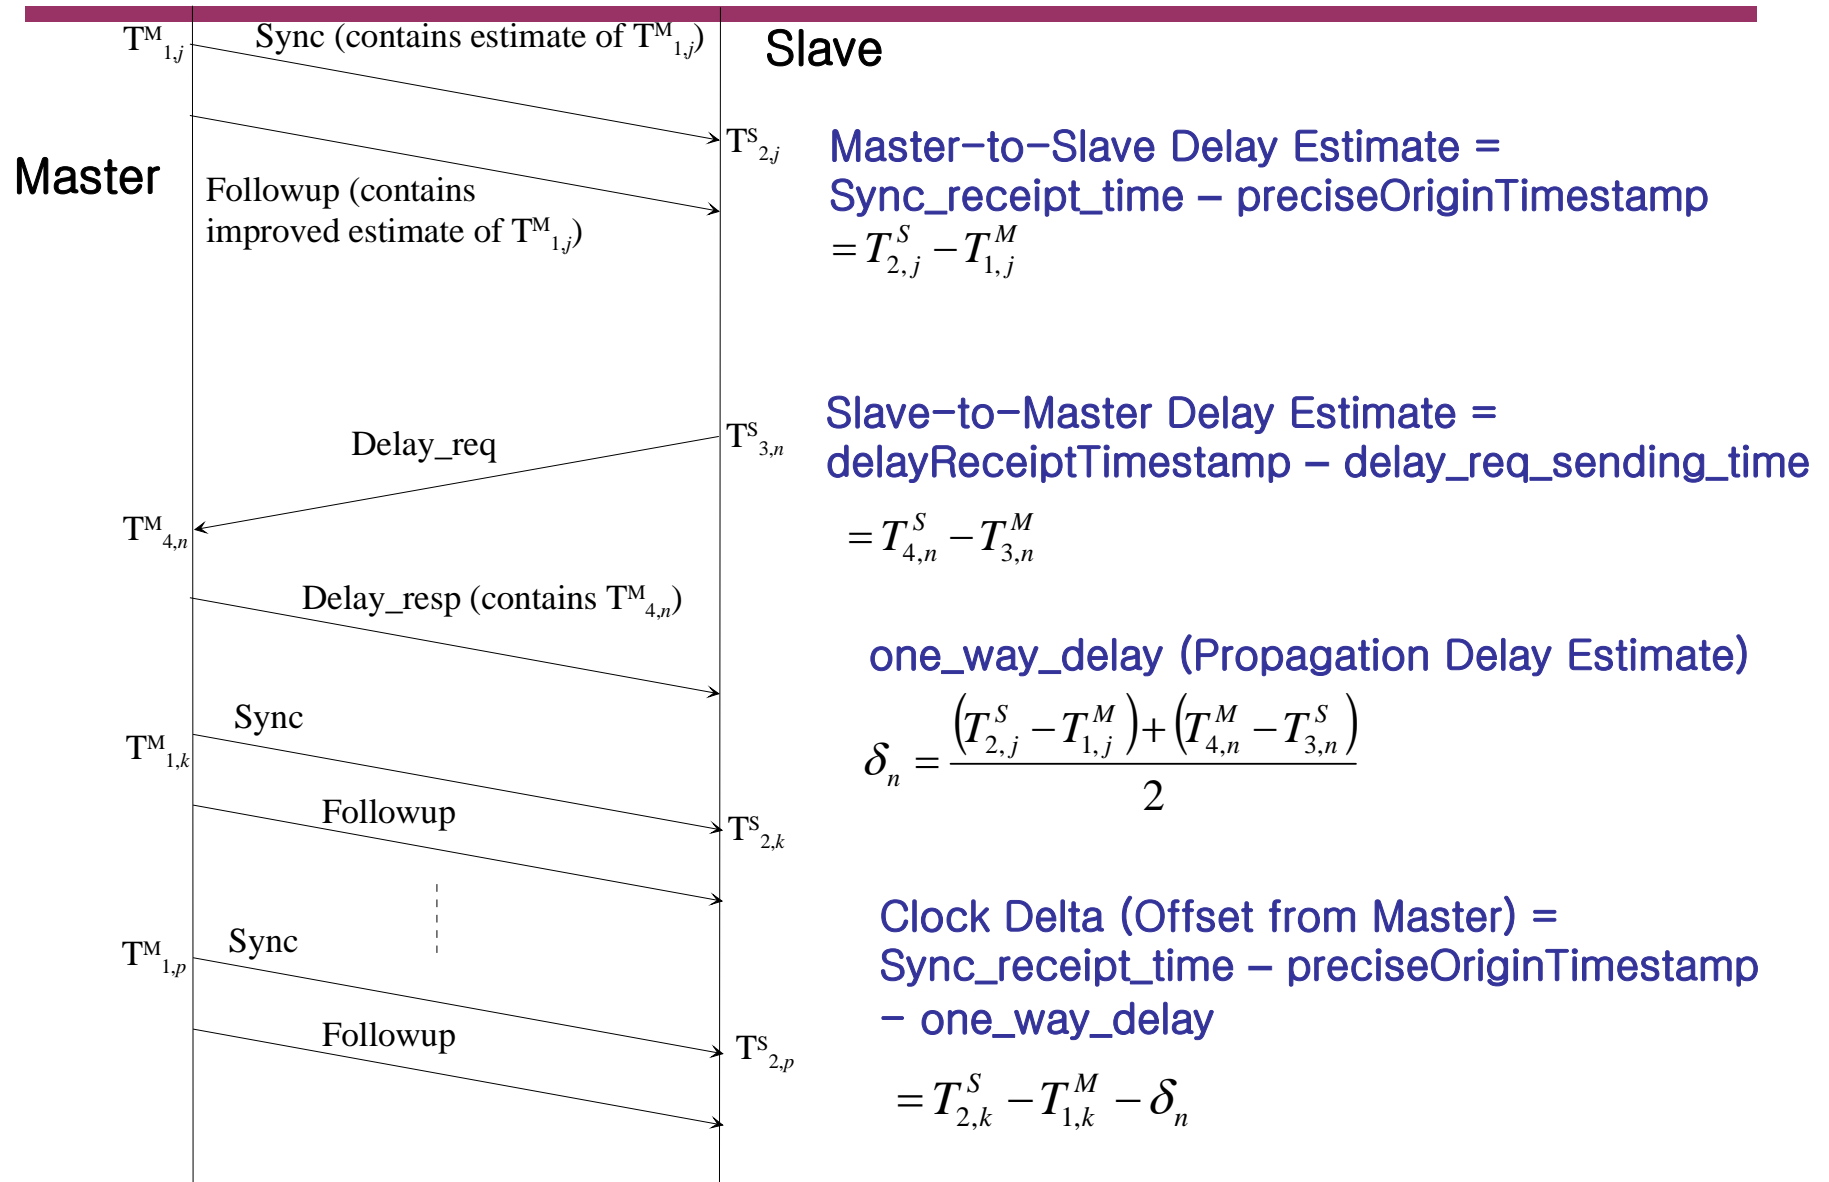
$T^{M}_{1,j}$ Sync (contains estimate of $T^{M}_{1,j}$)

Slave

Master

$T^{S}_{2,j}$

Followup (contains improved estimate of $T^{M}_{1,j}$)

Master−to−Slave Delay Estimate = Sync_receipt_time – preciseOriginTimestamp

$= T^{S}_{2,j} - T^{M}_{1,j}$

Delay_req

$T^{S}_{3,n}$

Slave−to−Master Delay Estimate = delayReceiptTimestamp – delay_req_sending_time

$T^{M}_{4,n}$

$= T^{S}_{4,n} - T^{M}_{3,n}$

Delay_resp (contains $T^{M}_{4,n}$)

one_way_delay (Propagation Delay Estimate)

$\delta_n = \frac{\left(T^{S}_{2,j} - T^{M}_{1,j}\right) + \left(T^{M}_{4,n} - T^{S}_{3,n}\right)}{2}$

$T^{M}_{1,k}$ Sync

Followup

$T^{S}_{2,k}$

Clock Delta (Offset from Master) = Sync_receipt_time – preciseOriginTimestamp – one_way_delay

$T^{M}_{1,p}$ Sync

Followup

$T^{S}_{2,p}$

$= T^{S}_{2,k} - T^{M}_{1,k} - \delta_n$